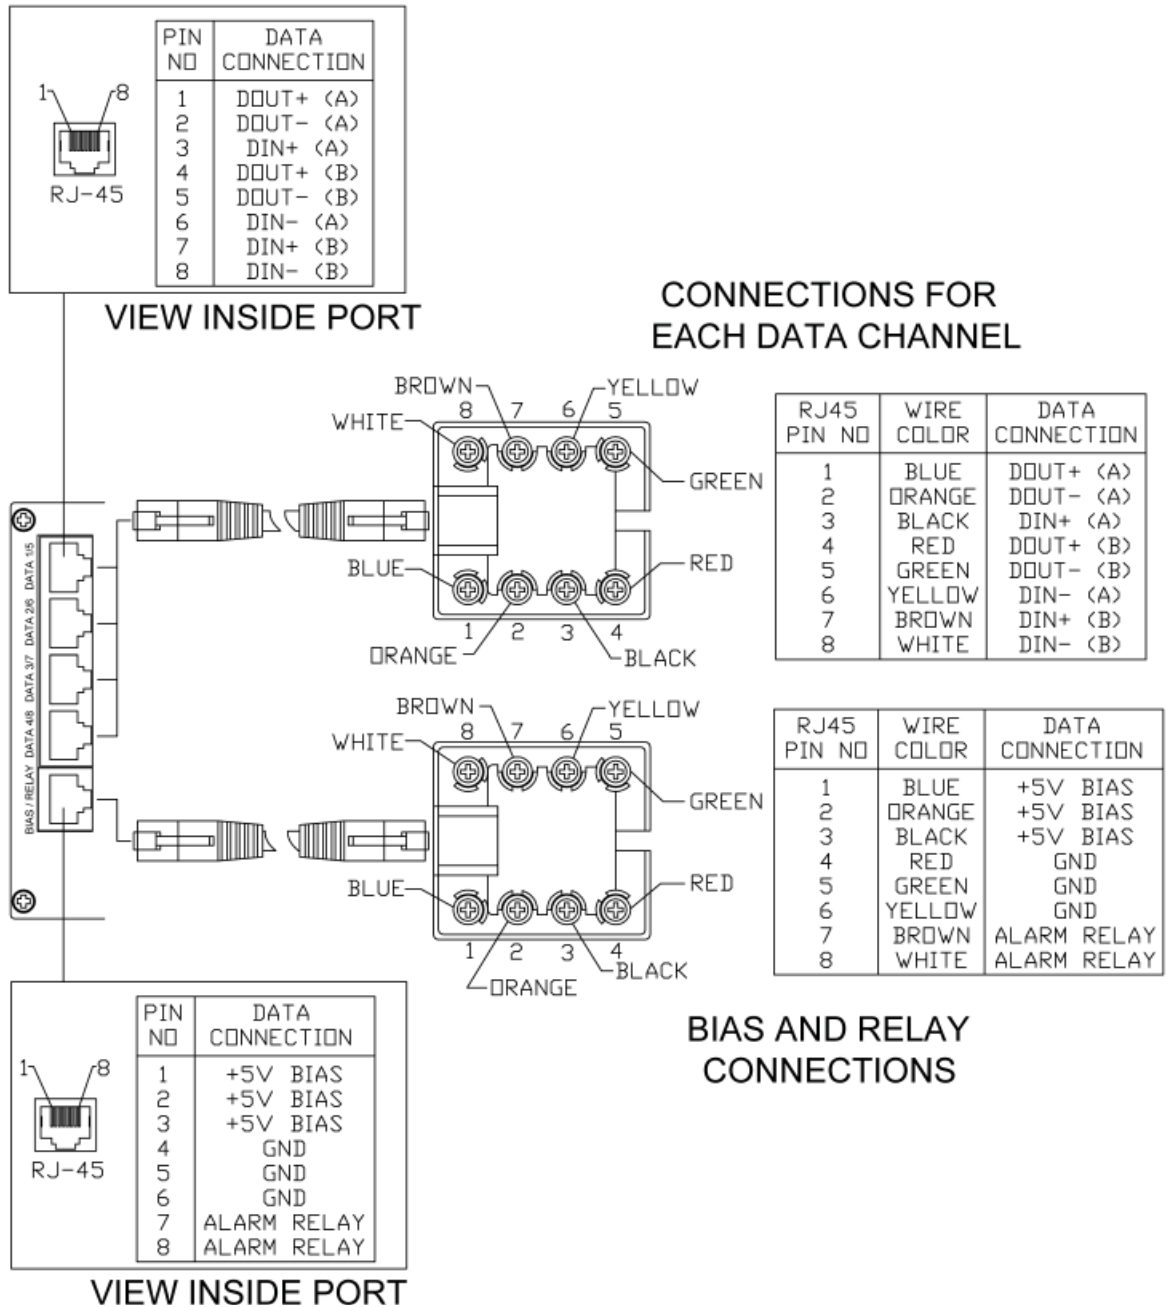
1 8

RJ-45

| PIN NO | DATA CONNECTION |
|---|---|
| 1 | DOUT+ (A) |
| 2 | DOUT- (A) |
| 3 | DIN+ (A) |
| 4 | DOUT+ (B) |
| 5 | DOUT- (B) |
| 6 | DIN- (A) |
| 7 | DIN+ (B) |
| 8 | DIN- (B) |

VIEW INSIDE PORT

CONNECTIONS FOR EACH DATA CHANNEL

BROWN YELLOW
WHITE 8 7 6 5
GREEN
BLUE RED
1 2 3 4
ORANGE BLACK

| RJ45 PIN NO | WIRE COLOR | DATA CONNECTION |
|---|---|---|
| 1 | BLUE | DOUT+ (A) |
| 2 | ORANGE | DOUT- (A) |
| 3 | BLACK | DIN+ (A) |
| 4 | RED | DOUT+ (B) |
| 5 | GREEN | DOUT- (B) |
| 6 | YELLOW | DIN- (A) |
| 7 | BROWN | DIN+ (B) |
| 8 | WHITE | DIN- (B) |

DATA 1/5 DATA 2/6 DATA 3/7 DATA 4/8 BIAS / RELAY

BROWN YELLOW
WHITE 8 7 6 5
GREEN
BLUE RED
1 2 3 4
ORANGE BLACK

| RJ45 PIN NO | WIRE COLOR | DATA CONNECTION |
|---|---|---|
| 1 | BLUE | +5V BIAS |
| 2 | ORANGE | +5V BIAS |
| 3 | BLACK | +5V BIAS |
| 4 | RED | GND |
| 5 | GREEN | GND |
| 6 | YELLOW | GND |
| 7 | BROWN | ALARM RELAY |
| 8 | WHITE | ALARM RELAY |

BIAS AND RELAY CONNECTIONS

1 8

RJ-45

| PIN NO | DATA CONNECTION |
|---|---|
| 1 | +5V BIAS |
| 2 | +5V BIAS |
| 3 | +5V BIAS |
| 4 | GND |
| 5 | GND |
| 6 | GND |
| 7 | ALARM RELAY |
| 8 | ALARM RELAY |

VIEW INSIDE PORT